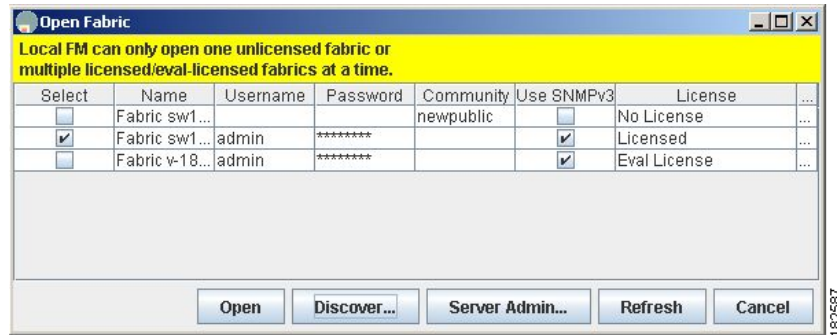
Open Fabric

Local FM can only open one unlicensed fabric or multiple licensed/eval-licensed fabrics at a time.

| Select | Name | Username | Password | Community | Use SNMPv3 | License | ... |
|---|---|---|---|---|---|---|---|
| | Fabric sw1... | | | newpublic | | No License | ... |
| ✔ | Fabric sw1... | admin | ******** | | ✔ | Licensed | ... |
| | Fabric v-18... | admin | ******** | | ✔ | Eval License | ... |

Open Discover... Server Admin... Refresh Cancel

182587